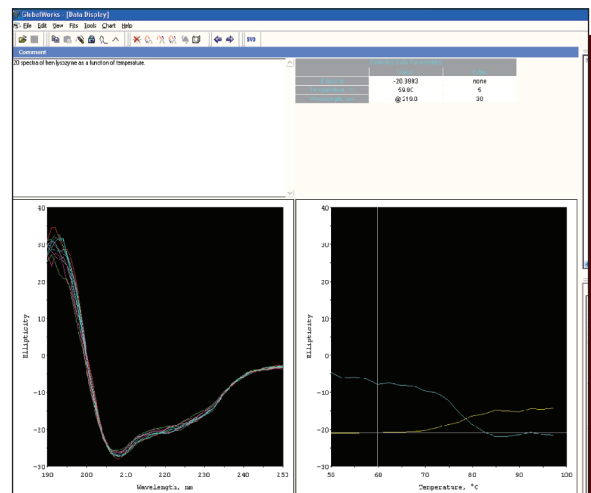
GlobalWorks - [Data Display]

File Edit View Fits Tools Chart Help

SVD

Comment

2D spectra of hen lysozyme as a function of temperature.

| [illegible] | | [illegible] |
|---|---|---|
| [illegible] | -20.3983 | none |
| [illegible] | 59.8C | 5 |
| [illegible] | @ 219.0 | 30 |

Ellipticity

40
30
20
10
0
-10
-20
-30

190 200 210 220 230 240 250

Wavelength, nm

Ellipticity

40
30
20
10
0
-10
-20
-30

50 60 70 80 90 100

Temperature, °C